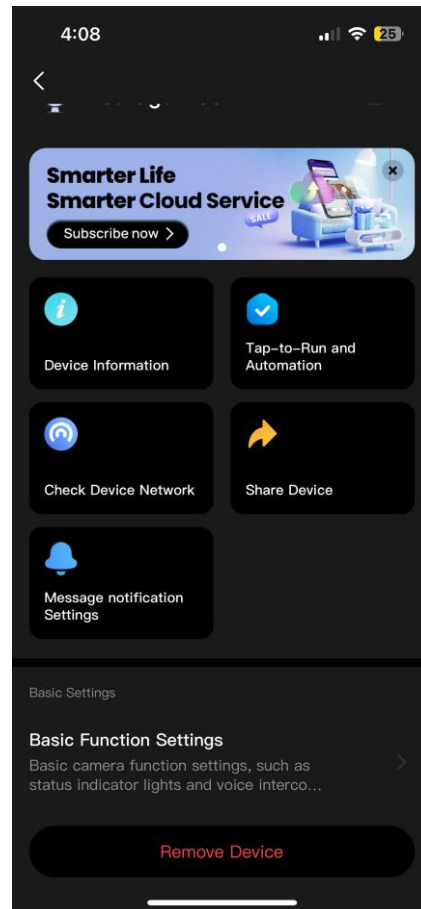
4:08

25

<

Smarter Life
Smarter Cloud Service
SALE
Subscribe now >

Device Information

Tap-to-Run and Automation

Check Device Network

Share Device

Message notification Settings

Basic Settings

Basic Function Settings
Basic camera function settings, such as status indicator lights and voice interco...

Remove Device